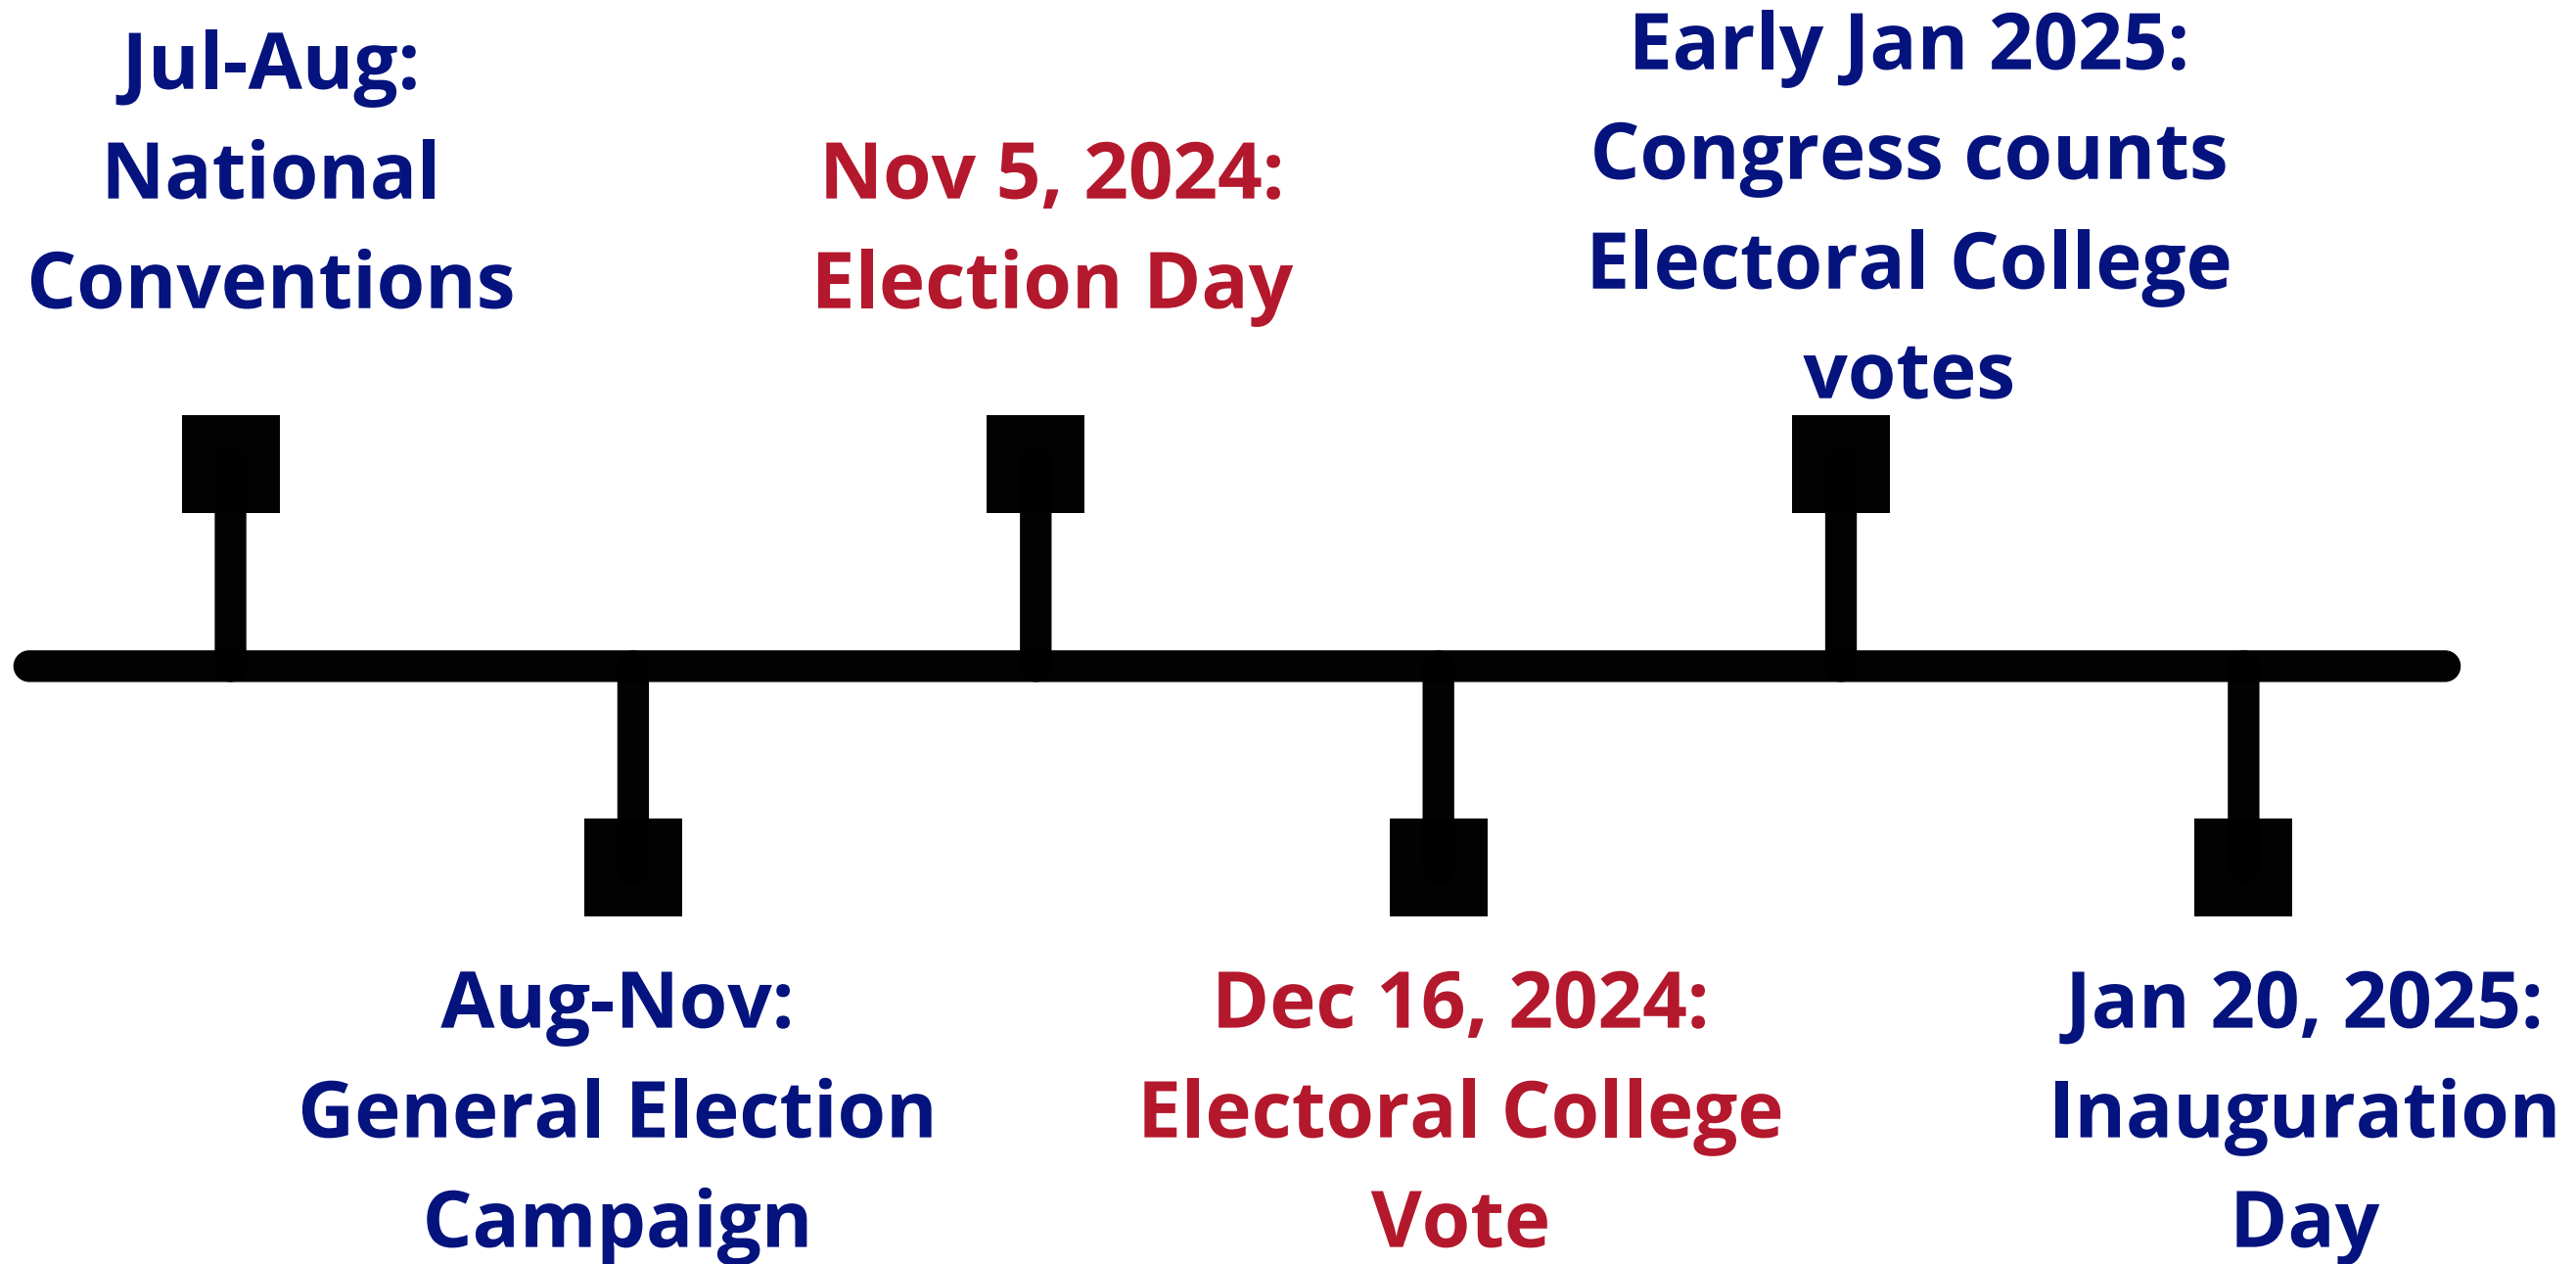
Jul-Aug: National Conventions

Nov 5, 2024: Election Day

Early Jan 2025: Congress counts Electoral College votes

Aug-Nov: General Election Campaign

Dec 16, 2024: Electoral College Vote

Jan 20, 2025: Inauguration Day